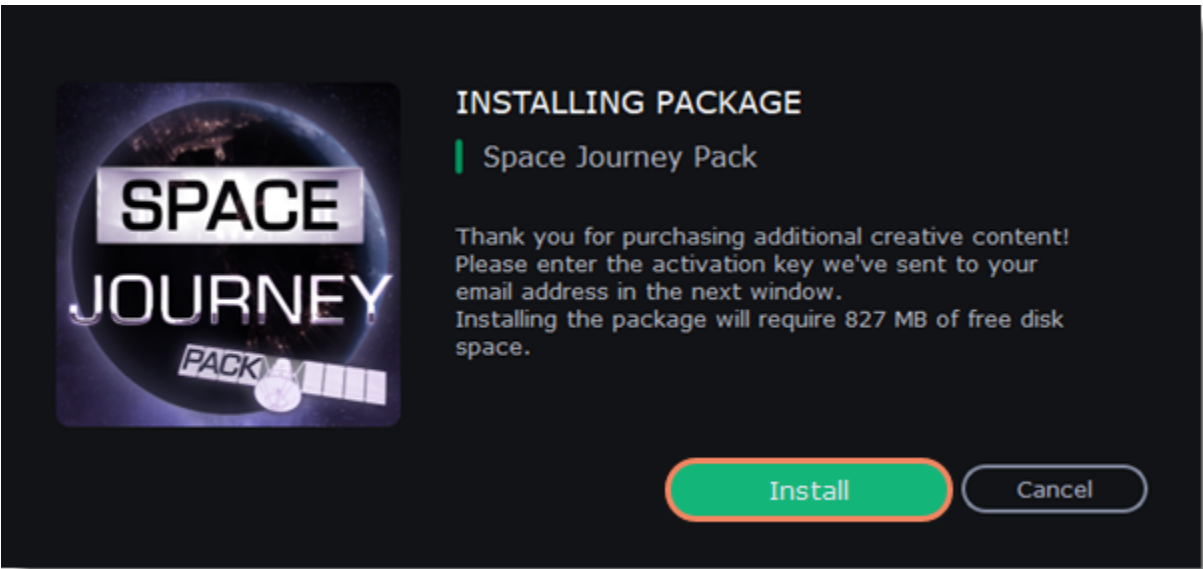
SPACE
JOURNEY
PACK

INSTALLING PACKAGE

Space Journey Pack

Thank you for purchasing additional creative content! Please enter the activation key we've sent to your email address in the next window.
Installing the package will require 827 MB of free disk space.

Install

Cancel